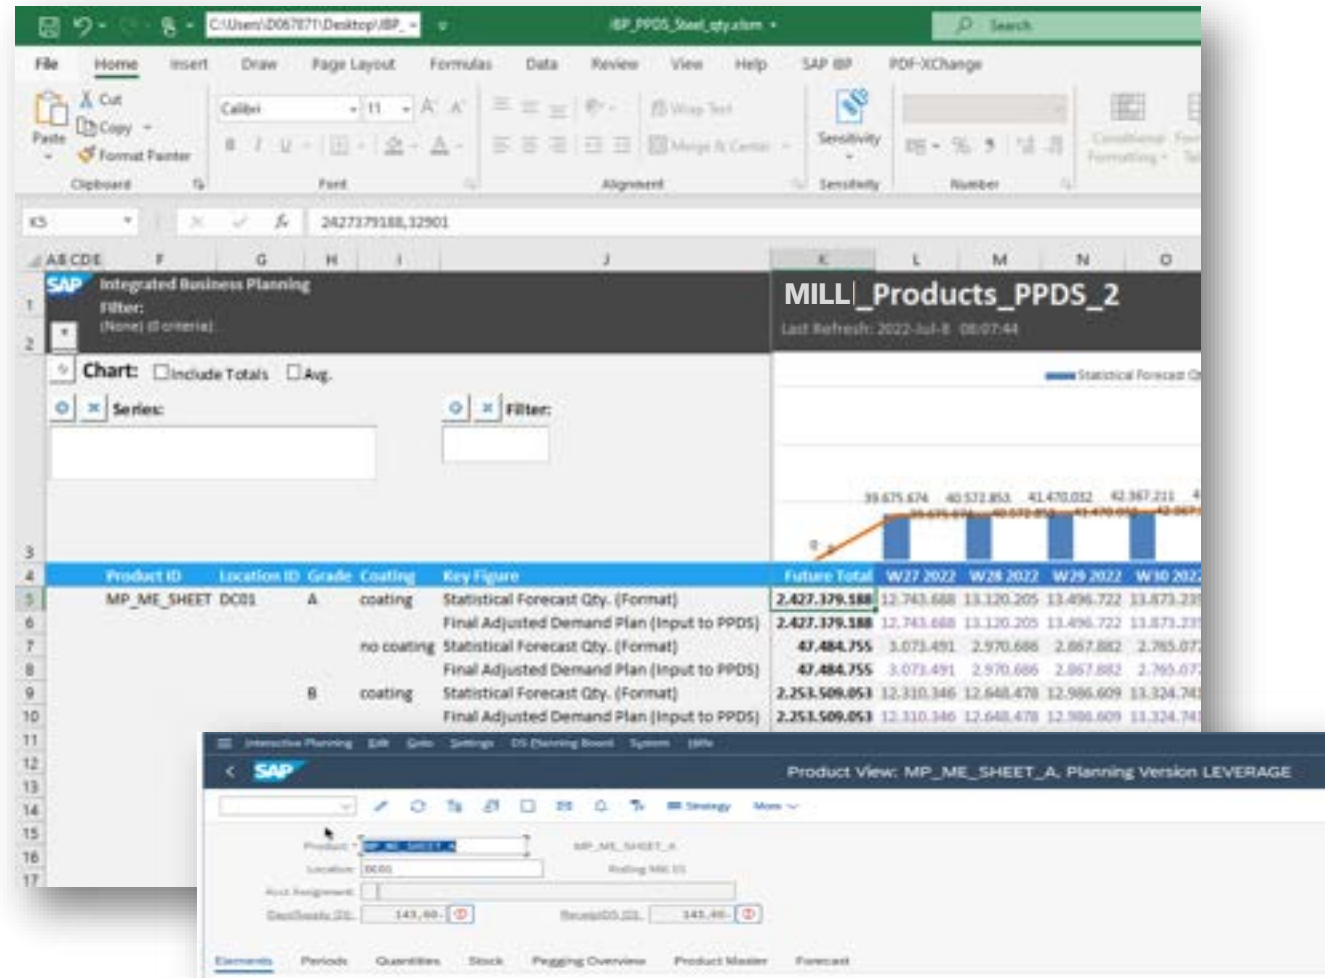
C:\Users\D067871\Desktop\IBP_ IBP_PPDS_Steel_qty.xlsm Search

File Home Insert Draw Page Layout Formulas Data Review View Help SAP IBP PDF-XChange

Paste Cut Copy Format Painter Clipboard
Calibri 11 Font
Wrap Text Merge & Center Alignment
Sensitivity Sensitivity
Number
Conditional Formatting

K5 2427379188,32901

A B C D E F G H I J K L M N O

SAP Integrated Business Planning
Filter:
(None) (0 criteria)

MILL_Products_PPDS_2
Last Refresh: 2022-Jul-8 08:07:44

Chart: Include Totals Avg.
Series:
Filter:

Statistical Forecast Q

39.675.674 40.572.853 41.470.032 42.367.211

| Product ID | Location ID | Grade | Coating | Key Figure | Future Total | W27 2022 | W28 2022 | W29 2022 | W30 2022 |
|---|---|---|---|---|---|---|---|---|---|
| MP_ME_SHEET | DC01 | A | coating | Statistical Forecast Qty. (Format) | 2.427.379.188 | 12.743.688 | 13.120.205 | 13.496.722 | 13.873.23 |
| | | | | Final Adjusted Demand Plan (Input to PPDS) | 2.427.379.188 | 12.743.688 | 13.120.205 | 13.496.722 | 13.873.23 |
| | | | no coating | Statistical Forecast Qty. (Format) | 47.484.755 | 3.073.491 | 2.970.686 | 2.867.882 | 2.765.07 |
| | | | | Final Adjusted Demand Plan (Input to PPDS) | 47.484.755 | 3.073.491 | 2.970.686 | 2.867.882 | 2.765.07 |
| | | B | coating | Statistical Forecast Qty. (Format) | 2.253.509.053 | 12.310.346 | 12.648.478 | 12.986.609 | 13.324.74 |
| | | | | Final Adjusted Demand Plan (Input to PPDS) | 2.253.509.053 | 12.310.346 | 12.648.478 | 12.986.609 | 13.324.74 |

Interactive Planning Edit Goto Settings DS Planning Board System Help
SAP Product View: MP_ME_SHEET_A, Planning Version LEVERAGE
Strategy More
Product: MP_ME_SHEET_A MP_ME_SHEET_A
Location: DC01 Rolling Mill 01
Acct Assignment:
DaysSupply (D): 143,46- ReceiptDS (D): 143,46-
Elements Periods Quantities Stock Pegging Overview Product Master Forecast